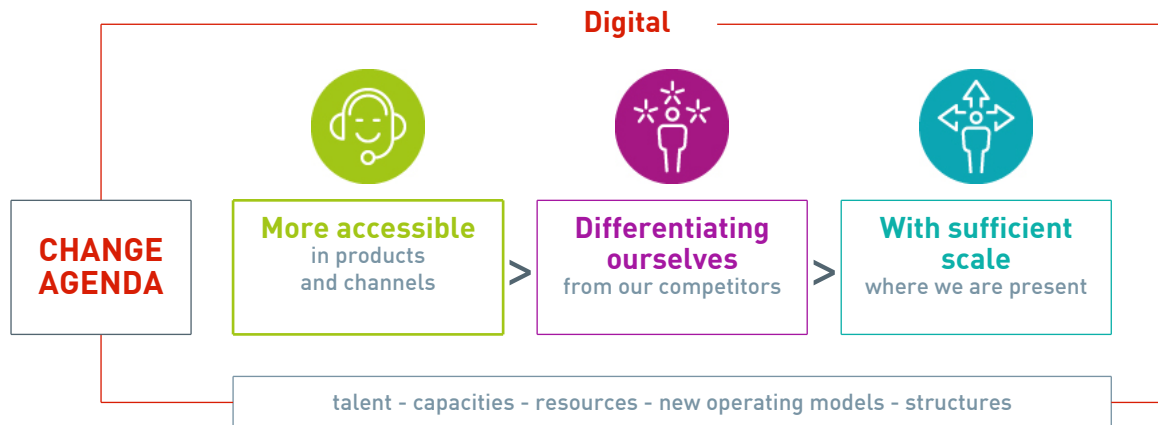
Digital

CHANGE AGENDA

More accessible
in products and channels

>

Differentiating ourselves
from our competitors

>

With sufficient scale
where we are present

talent - capacities - resources - new operating models - structures